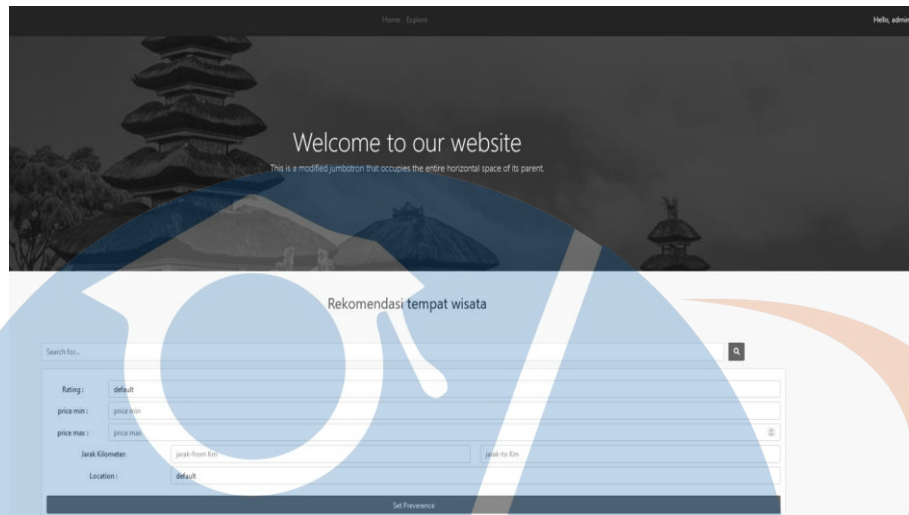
Home Explore

Hello, admin

Welcome to our website

This is a modified jumbotron that occupies the entire horizontal space of its parent.

Rekomendasi tempat wisata

Search for...

Rating : default

price min : price min

price max : price max

Jarak Kilometer: jarak-from Km jarak-to Km

Location : default

Set Preverence